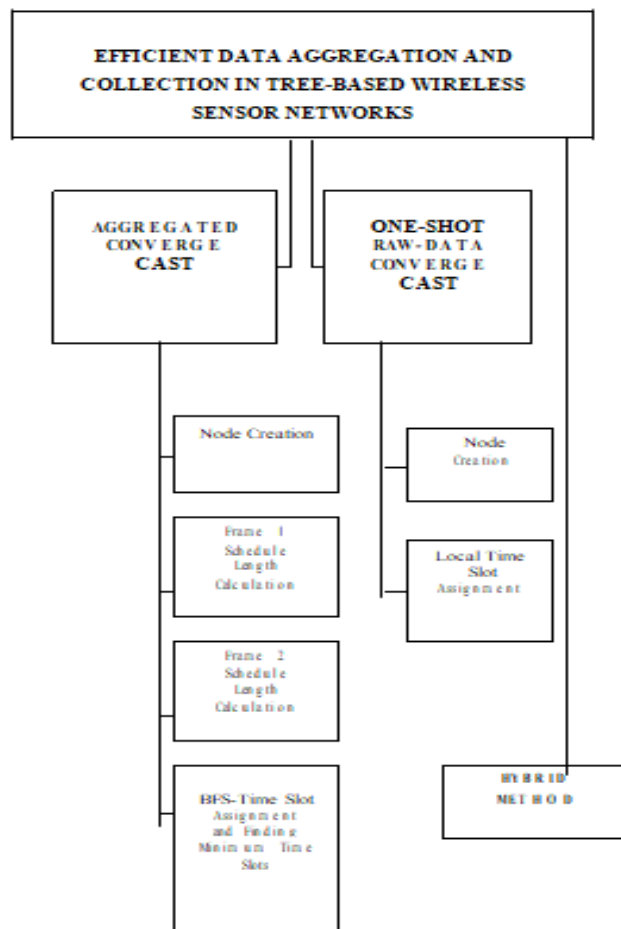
EFFICIENT DATA AGGREGATION AND COLLECTION IN TREE-BASED WIRELESS SENSOR NETWORKS

AGGREGATED CONVERGE CAST

ONE-SHOT RAW-DATA CONVERGE CAST

Node Creation

Frame 1 Schedule Length Calculation

Frame 2 Schedule Length Calculation

BFS-Time Slot Assignment and Finding Minimum Time Slots

Node Creation

Local Time Slot Assignment

HYBRID METHOD